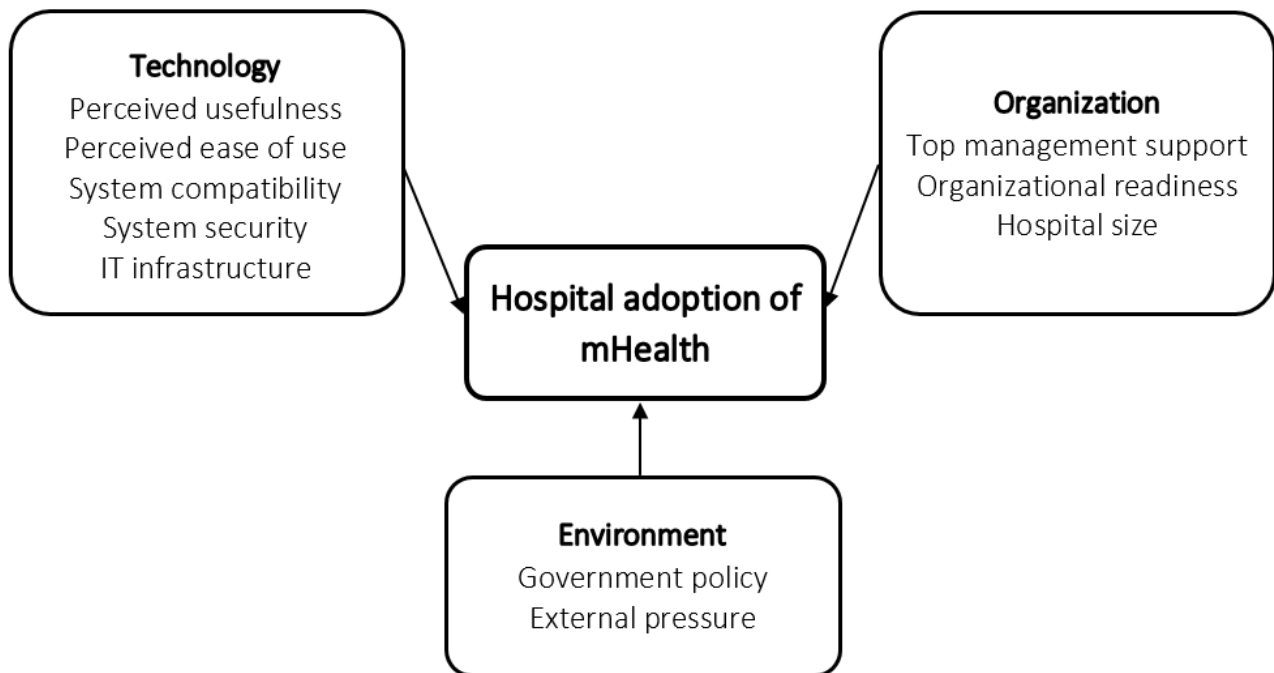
Technology
Perceived usefulness
Perceived ease of use
System compatibility
System security
IT infrastructure

Organization
Top management support
Organizational readiness
Hospital size

Hospital adoption of mHealth

Environment
Government policy
External pressure